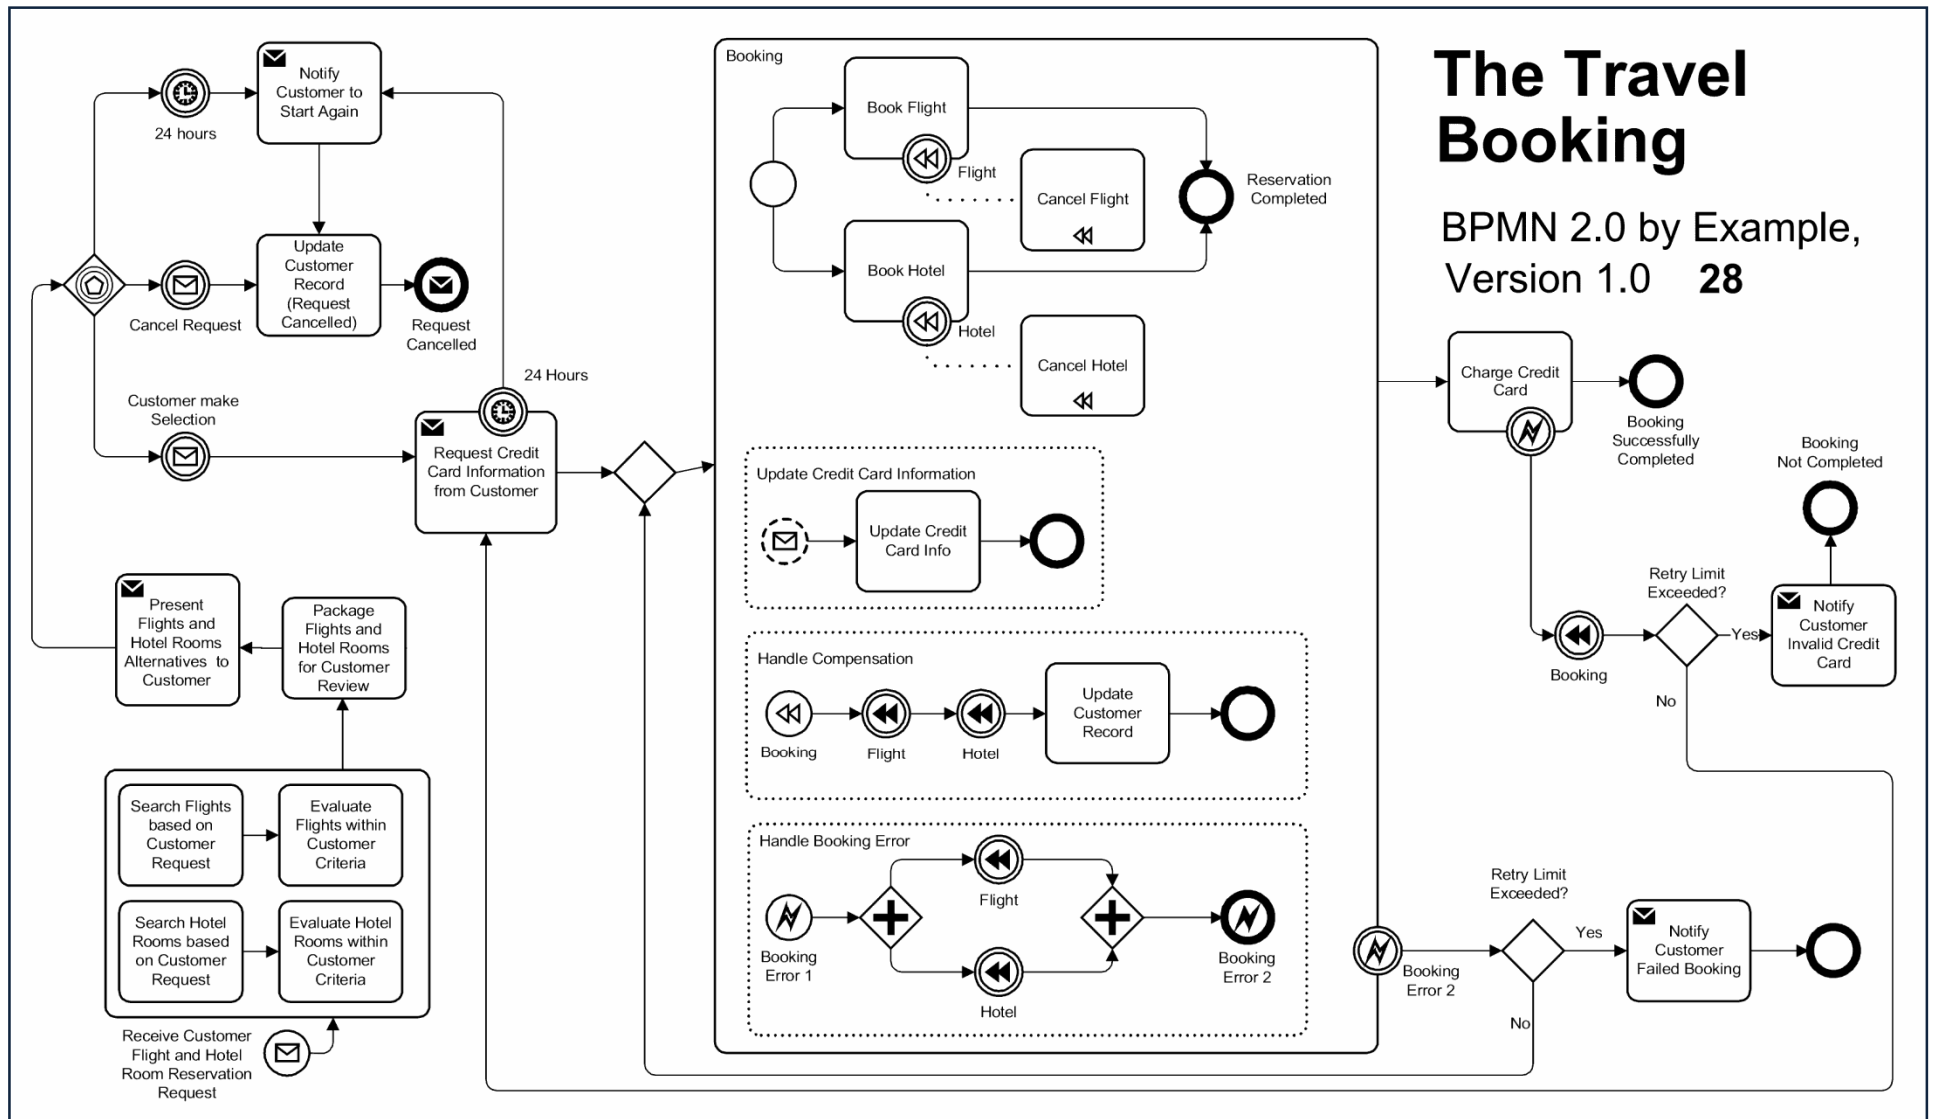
The Travel Booking

BPMN 2.0 by Example, Version 1.0 28

24 hours

Notify Customer to Start Again

Cancel Request

Update Customer Record (Request Cancelled)

Request Cancelled

Customer make Selection

24 Hours

Request Credit Card Information from Customer

Present Flights and Hotel Rooms Alternatives to Customer

Package Flights and Hotel Rooms for Customer Review

Search Flights based on Customer Request

Evaluate Flights within Customer Criteria

Search Hotel Rooms based on Customer Request

Evaluate Hotel Rooms within Customer Criteria

Receive Customer Flight and Hotel Room Reservation Request

Booking

Book Flight

Flight

Cancel Flight

Reservation Completed

Book Hotel

Hotel

Cancel Hotel

Update Credit Card Information

Update Credit Card Info

Handle Compensation

Booking

Flight

Hotel

Update Customer Record

Handle Booking Error

Flight

Booking Error 1

Hotel

Booking Error 2

Charge Credit Card

Booking Successfully Completed

Booking Not Completed

Retry Limit Exceeded?

Yes

Notify Customer Invalid Credit Card

Booking

No

Booking Error 2

Retry Limit Exceeded?

Yes

Notify Customer Failed Booking

No